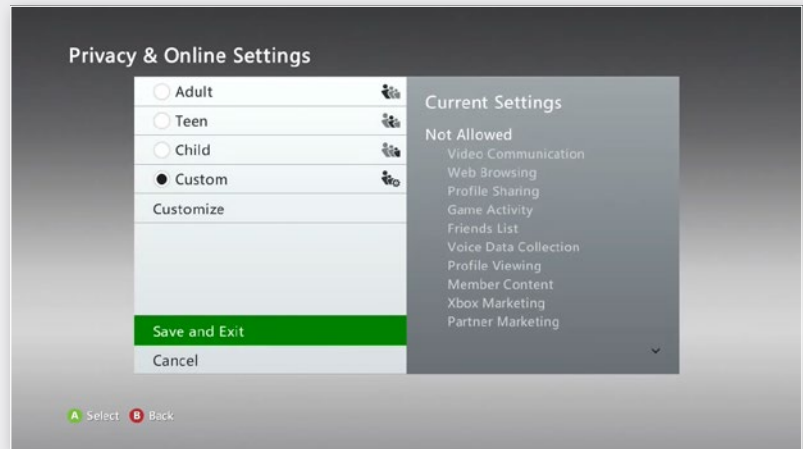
Privacy & Online Settings

Adult
Teen
Child
Custom
Customize

Save and Exit
Cancel

Current Settings

Not Allowed
Video Communication
Web Browsing
Profile Sharing
Game Activity
Friends List
Voice Data Collection
Profile Viewing
Member Content
Xbox Marketing
Partner Marketing

A Select B Back